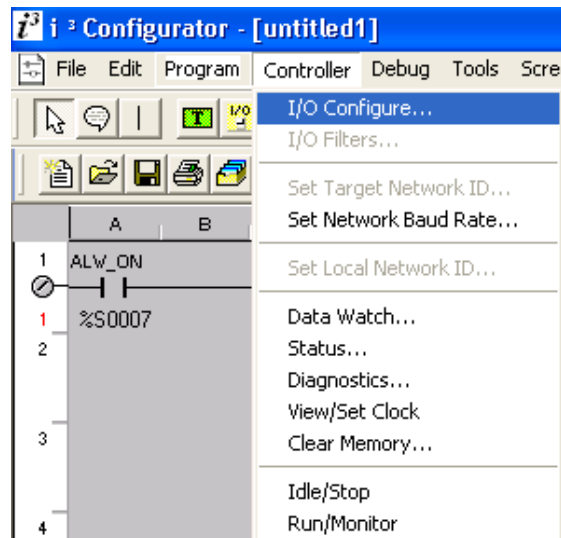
i ³ Configurator - [untitled1]

File Edit Program Controller Debug Tools Scre

I/O Configure...
I/O Filters...

Set Target Network ID...
Set Network Baud Rate...

Set Local Network ID...

Data Watch...
Status...
Diagnostics...
View/Set Clock
Clear Memory...

Idle/Stop
Run/Monitor

A B

1 ALW_ON
1 %S0007
2
3
4